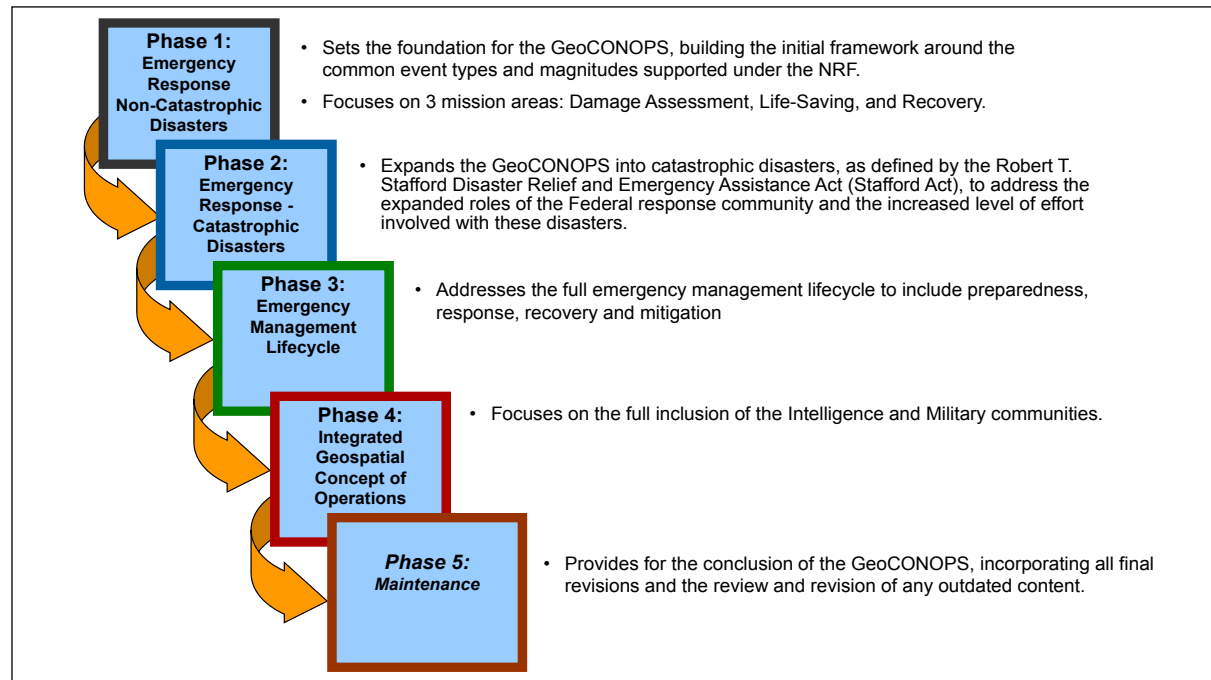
Phase 1:
Emergency Response Non-Catastrophic Disasters

• Sets the foundation for the GeoCONOPS, building the initial framework around the common event types and magnitudes supported under the NRF.
• Focuses on 3 mission areas: Damage Assessment, Life-Saving, and Recovery.

Phase 2:
Emergency Response - Catastrophic Disasters

• Expands the GeoCONOPS into catastrophic disasters, as defined by the Robert T. Stafford Disaster Relief and Emergency Assistance Act (Stafford Act), to address the expanded roles of the Federal response community and the increased level of effort involved with these disasters.

Phase 3:
Emergency Management Lifecycle

• Addresses the full emergency management lifecycle to include preparedness, response, recovery and mitigation

Phase 4:
Integrated Geospatial Concept of Operations

• Focuses on the full inclusion of the Intelligence and Military communities.

Phase 5:
Maintenance

• Provides for the conclusion of the GeoCONOPS, incorporating all final revisions and the review and revision of any outdated content.